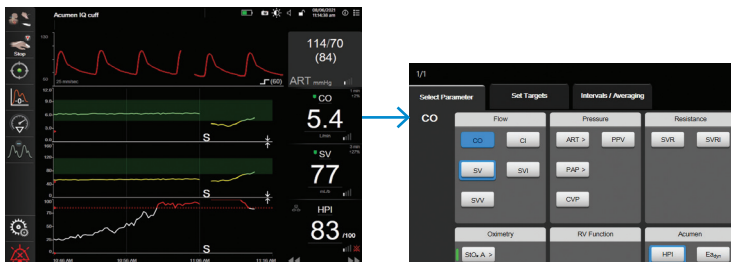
Acumen IQ cuff

06/09/2021 11:35:38 am

Stop

150

75

50

25 mm/sec

114/70

(84)

ART mmHg

(60)

CO

5.4

L/min

SV

77

mL/b

HPI

83

/100

S

S

S

10:35 AM

10:50 AM

11:05 AM

11:20 AM

1/1

Select Parameter

Set Targets

Intervals / Averaging

CO

Flow

CO

CI

SV

SVI

SVV

Pressure

ART >

PPV

PAP >

CVP

Resistance

SVR

SVRI

Oximetry

$StO_2$ A >

RV Function

Acumen

HPI

$Ea_{dyn}$